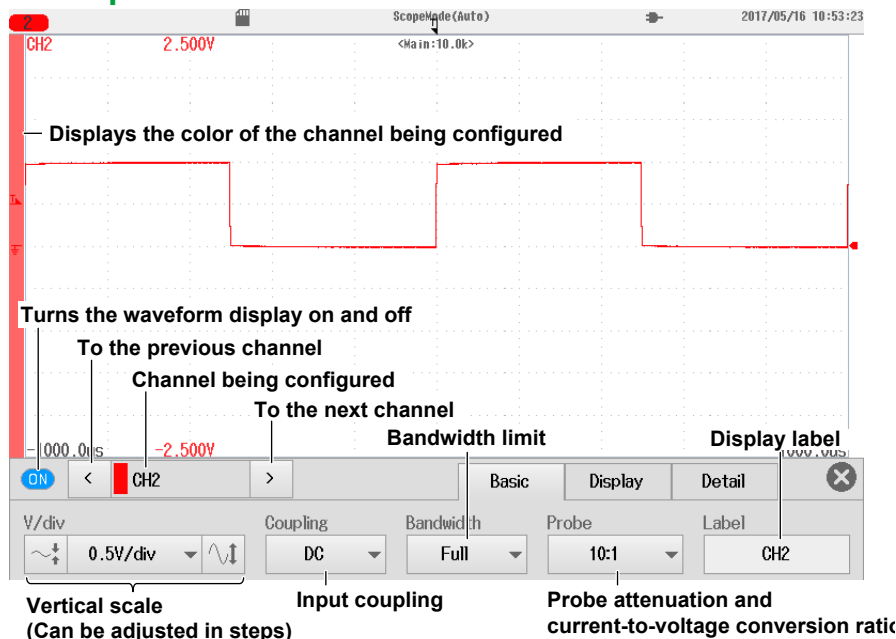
2

ScopeMode(Auto)

2017/05/16 10:53:23

CH2 2.500V

<Main:10.0k>

Displays the color of the channel being configured

Turns the waveform display on and off

To the previous channel

Channel being configured

To the next channel

-1000.0us -2.500V

Bandwidth limit

Display label

1000.0us

ON

<

CH2

>

Basic

Display

Detail

V/div

0.5V/div

Coupling

DC

Bandwidth

Full

Probe

10:1

Label

CH2

Vertical scale
(Can be adjusted in steps)

Input coupling

Probe attenuation and
current-to-voltage conversion ratio